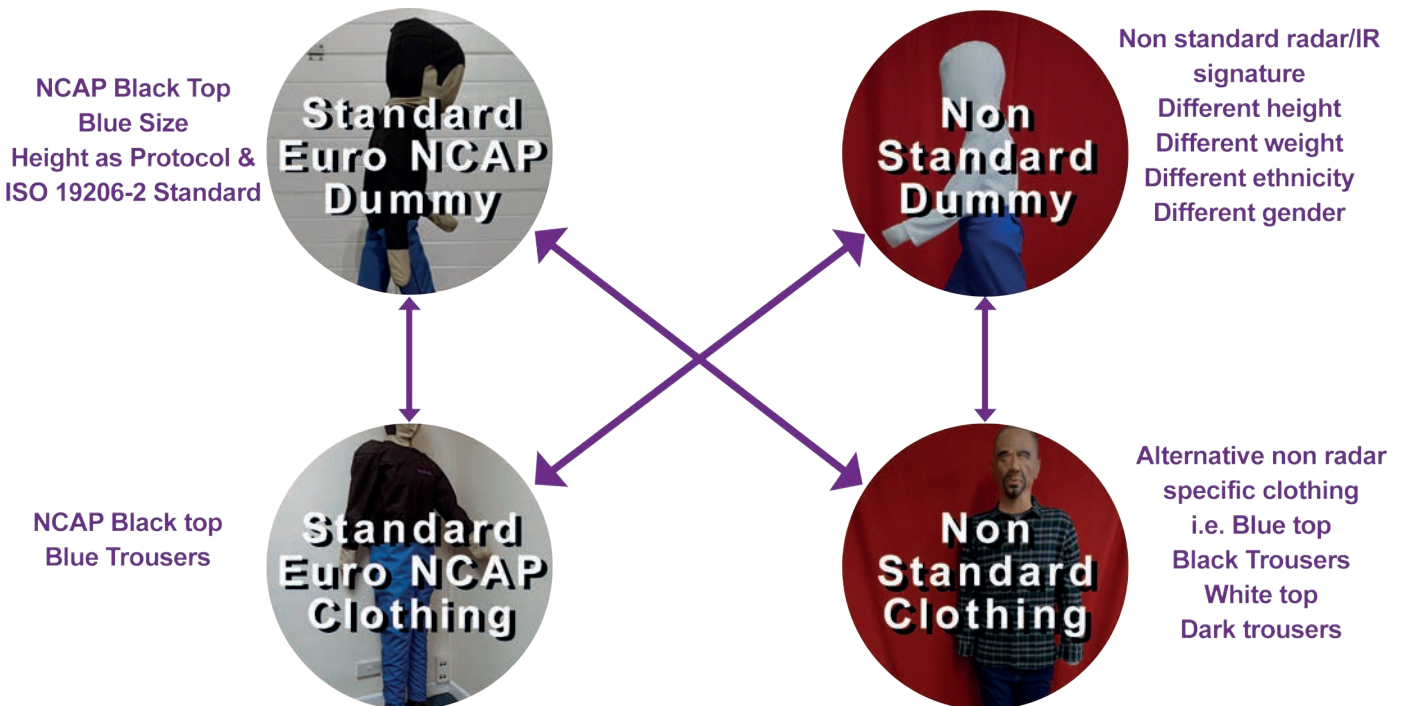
NCAP Black Top
Blue Size
Height as Protocol &
ISO 19206-2 Standard

Standard
Euro NCAP
Dummy

Non
Standard
Dummy

Non standard radar/IR
signature
Different height
Different weight
Different ethnicity
Different gender

NCAP Black top
Blue Trousers

Standard
Euro NCAP
Clothing

Non
Standard
Clothing

Alternative non radar
specific clothing
i.e. Blue top
Black Trousers
White top
Dark trousers